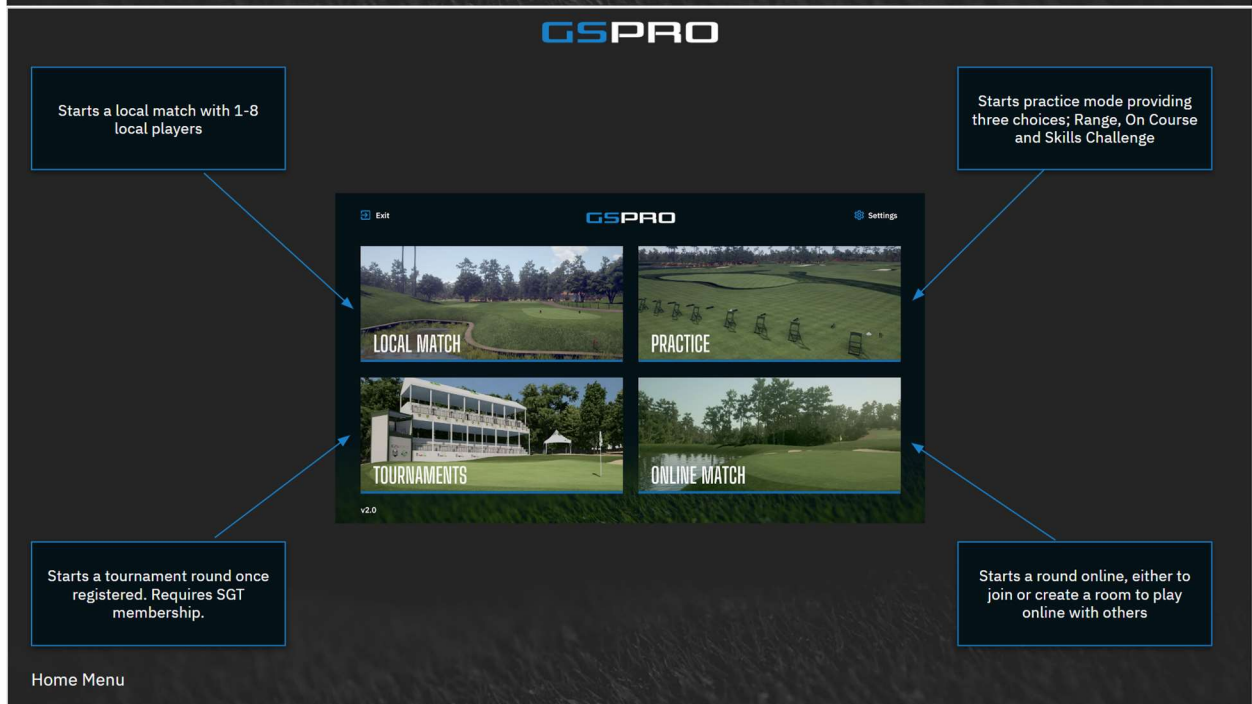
GSPRO

Starts a local match with 1-8 local players

Starts practice mode providing three choices; Range, On Course and Skills Challenge

Exit

GSPRO

Settings

LOCAL MATCH

PRACTICE

TOURNAMENTS

ONLINE MATCH

v2.0

Starts a tournament round once registered. Requires SGT membership.

Starts a round online, either to join or create a room to play online with others

Home Menu